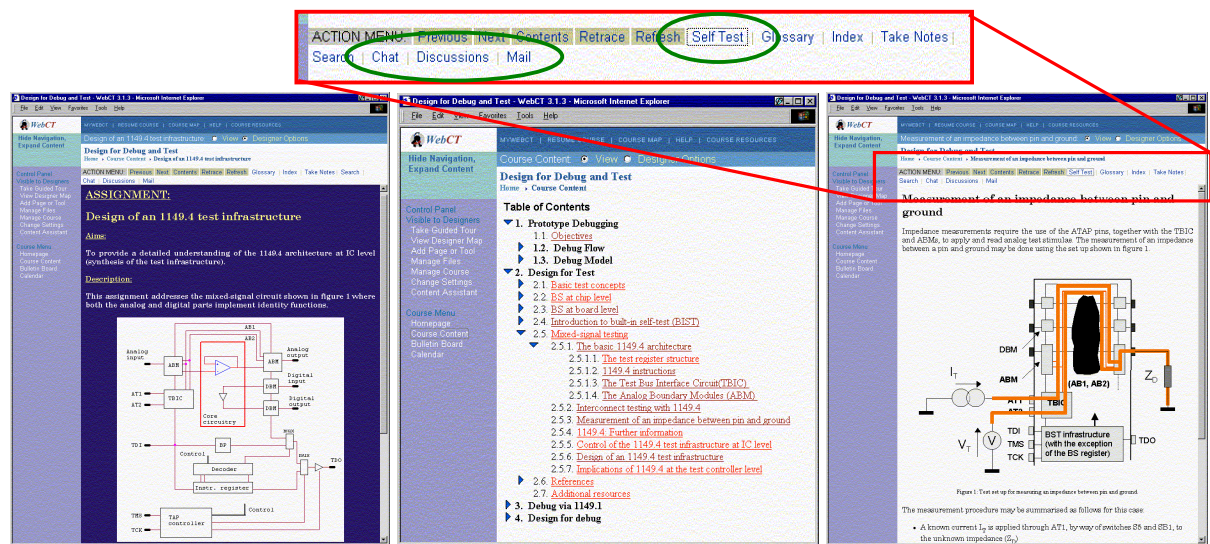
ACTION MENU: Previous | Next | Contents | Retrace | Refresh | Self Test | Glossary | Index | Take Notes | Search | Chat | Discussions | Mail

Design for Debug and Test - WebCT 3.1.3 - Microsoft Internet Explorer
File Edit View Favorites Tools Help
WebCT
MYWEBCT | RESUME COURSE | COURSE MAP | HELP | COURSE RESOURCES
Hide Navigation, Expand Content
Design of an 1149.4 test infrastructure View Designer Options
Design for Debug and Test
Home > Course Content > Design of an 1149.4 test infrastructure
ACTION MENU: Previous Next Contents Retrace Refresh Glossary | Index | Take Notes | Search | Chat | Discussions | Mail
Control Panel
Visible to Designers
Take Guided Tour
View Designer Map
Add Page or Tool
Manage Files
Manage Course
Change Settings
Content Assistant
Course Menu
Homepage
Course Content
Bulletin Board
Calendar

ASSIGNMENT:

Design of an 1149.4 test infrastructure

Aim:

To provide a detailed understanding of the 1149.4 architecture at IC level (synthesis of the test infrastructure).

Description:

This assignment addresses the mixed-signal circuit shown in figure 1 where both the analog and digital parts implement identity functions.

AB1
AB2
Analog input
ABM
ABM
Analog output
AT1
AT2
TBIC
DBM
Digital input
DBM
Digital output
Core circuitry
TDI
BP
Control
Decoder
Instr. register
mux
TDO
TMS
TCK
TAP controller
Control

Design for Debug and Test - WebCT 3.1.3 - Microsoft Internet Explorer
File Edit View Favorites Tools Help
WebCT
MYWEBCT | RESUME COURSE | COURSE MAP | HELP | COURSE RESOURCES
Hide Navigation, Expand Content
Course Content: View Designer Options
Design for Debug and Test
Home > Course Content
Control Panel
Visible to Designers
Take Guided Tour
View Designer Map
Add Page or Tool
Manage Files
Manage Course
Change Settings
Content Assistant
Course Menu
Homepage
Course Content
Bulletin Board
Calendar

Table of Contents
1. Prototype Debugging
1.1. Objectives
1.2. Debug Flow
1.3. Debug Model
2. Design for Test
2.1. Basic test concepts
2.2. BS at chip level
2.3. BS at board level
2.4. Introduction to built-in self-test (BIST)
2.5. Mixed-signal testing
2.5.1. The basic 1149.4 architecture
2.5.1.1. The test register structure
2.5.1.2. 1149.4 instructions
2.5.1.3. The Test Bus Interface Circuit(TBIC)
2.5.1.4. The Analog Boundary Modules (ABM)
2.5.2. Interconnect testing with 1149.4
2.5.3. Measurement of an impedance between pin and ground
2.5.4. 1149.4: Further information
2.5.5. Control of the 1149.4 test infrastructure at IC level
2.5.6. Design of an 1149.4 test infrastructure
2.5.7. Implications of 1149.4 at the test controller level
2.6. References
2.7. Additional resources
3. Debug via 1149.1
4. Design for debug

Design for Debug and Test - WebCT 3.1.3 - Microsoft Internet Explorer
File Edit View Favorites Tools Help
WebCT
MYWEBCT | RESUME COURSE | COURSE MAP | HELP | COURSE RESOURCES
Hide Navigation, Expand Content
Measurement of an impedance between pin and ground: View Designer Options
Home > Course Content > Measurement of an impedance between pin and ground
ACTION MENU: Previous Next Contents Retrace Refresh Self Test | Glossary | Index | Take Notes | Search | Chat | Discussions | Mail
Control Panel
Visible to Designers
Take Guided Tour
View Designer Map
Add Page or Tool
Manage Files
Manage Course
Change Settings
Content Assistant
Course Menu
Homepage
Course Content
Bulletin Board
Calendar

Measurement of an impedance between pin and ground

Impedance measurements require the use of the ATAP pins, together with the TBIC and ABMs, to apply and read analog test stimulae. The measurement of an impedance between a pin and ground may be done using the set up shown in figure 1.

DBM
ABM
$I_T$
(AB1, AB2)
$Z_0$
AT1
AT2
TBIC
TDI
TMS
TCK
$V_T$
V
BST infrastructure (with the exception of the BS register)
TDO

Figure 1: Test set up for measuring an impedance between pin and ground.

The measurement procedure may be summarised as follows for this case

• A known current $I_T$ is applied through AT1, by way of switches S5 and SB1, to the unknown impedance ($Z_T$)